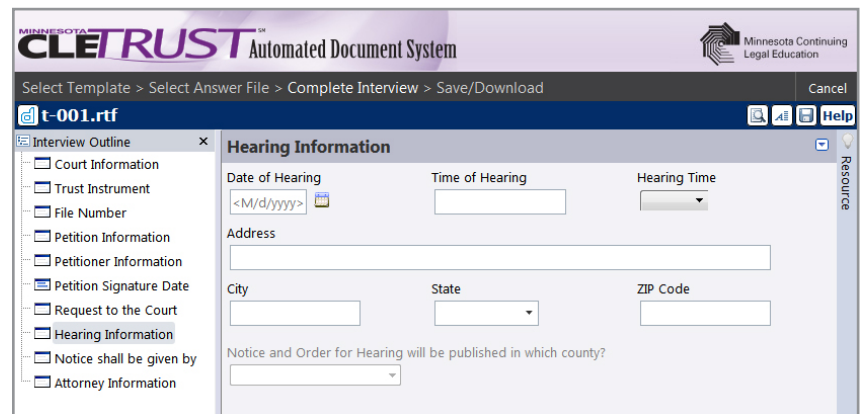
MINNESOTA CLE TRUST SM Automated Document System

Minnesota Continuing Legal Education

Select Template > Select Answer File > Complete Interview > Save/Download

Cancel

t-001.rtf

Help

Interview Outline ×

Court Information
Trust Instrument
File Number
Petition Information
Petitioner Information
Petition Signature Date
Request to the Court
Hearing Information
Notice shall be given by
Attorney Information

Hearing Information

Date of Hearing
<M/d/yyyy>

Time of Hearing

Hearing Time

Address

City

State

ZIP Code

Notice and Order for Hearing will be published in which county?

Resource